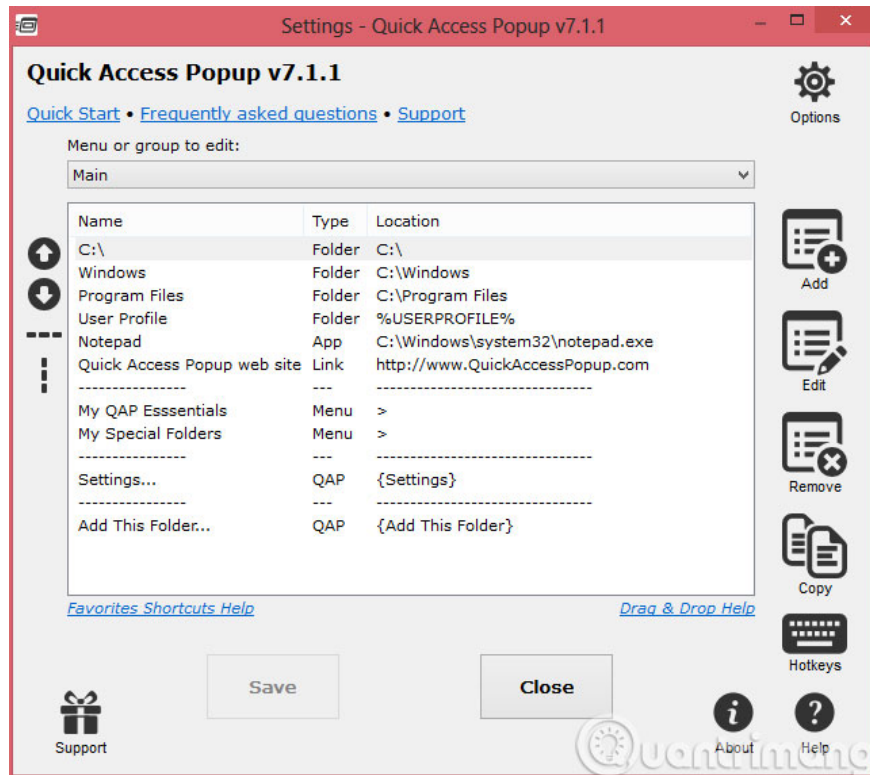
Settings - Quick Access Popup v7.1.1

Quick Access Popup v7.1.1

Quick Start • Frequently asked questions • Support

Options

Menu or group to edit:

Main

| Name | Type | Location |
|---|---|---|
| C:\ | Folder | C:\ |
| Windows | Folder | C:\Windows |
| Program Files | Folder | C:\Program Files |
| User Profile | Folder | %USERPROFILE% |
| Notepad | App | C:\Windows\system32\notepad.exe |
| Quick Access Popup web site | Link | http://www.QuickAccessPopup.com |
| ---------------- | --- | -------------------------------- |
| My QAP Esssentials | Menu | > |
| My Special Folders | Menu | > |
| ---------------- | --- | -------------------------------- |
| Settings... | QAP | {Settings} |
| ---------------- | --- | -------------------------------- |
| Add This Folder... | QAP | {Add This Folder} |

Add

Edit

Remove

Copy

Hotkeys

Favorites Shortcuts Help

Drag & Drop Help

Save

Close

Support

About

Help

Quantrimang